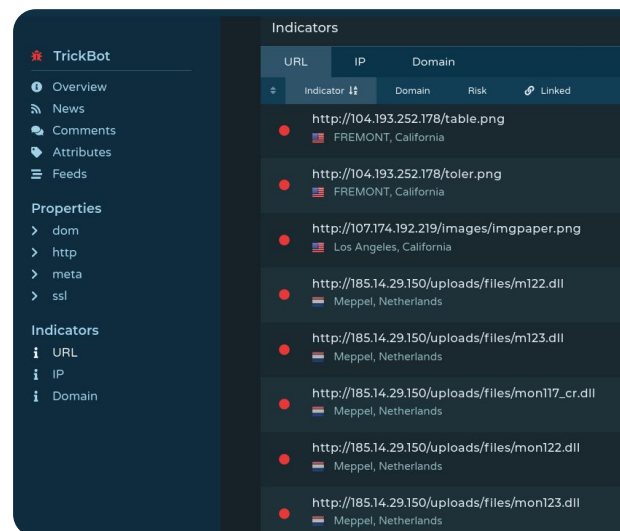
TrickBot
Overview
News
Comments
Attributes
Feeds

Properties
> dom
> http
> meta
> ssl

Indicators
URL
IP
Domain

Indicators

URL | IP | Domain

Indicator | Domain | Risk | Linked

http://104.193.252.178/table.png
FREMONT, California

http://104.193.252.178/toler.png
FREMONT, California

http://107.174.192.219/images/imgpaper.png
Los Angeles, California

http://185.14.29.150/uploads/files/m122.dll
Meppel, Netherlands

http://185.14.29.150/uploads/files/m123.dll
Meppel, Netherlands

http://185.14.29.150/uploads/files/mon117_cr.dll
Meppel, Netherlands

http://185.14.29.150/uploads/files/mon122.dll
Meppel, Netherlands

http://185.14.29.150/uploads/files/mon123.dll
Meppel, Netherlands